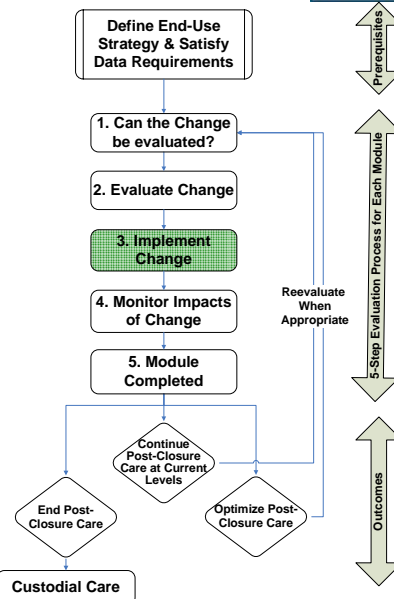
Define End-Use Strategy & Satisfy Data Requirements

1. Can the Change be evaluated?

2. Evaluate Change

3. Implement Change

4. Monitor Impacts of Change

5. Module Completed

Reevaluate When Appropriate

Continue Post-Closure Care at Current Levels

End Post-Closure Care

Optimize Post-Closure Care

Custodial Care

Prerequisites

5-Step Evaluation Process for Each Module

Outcomes